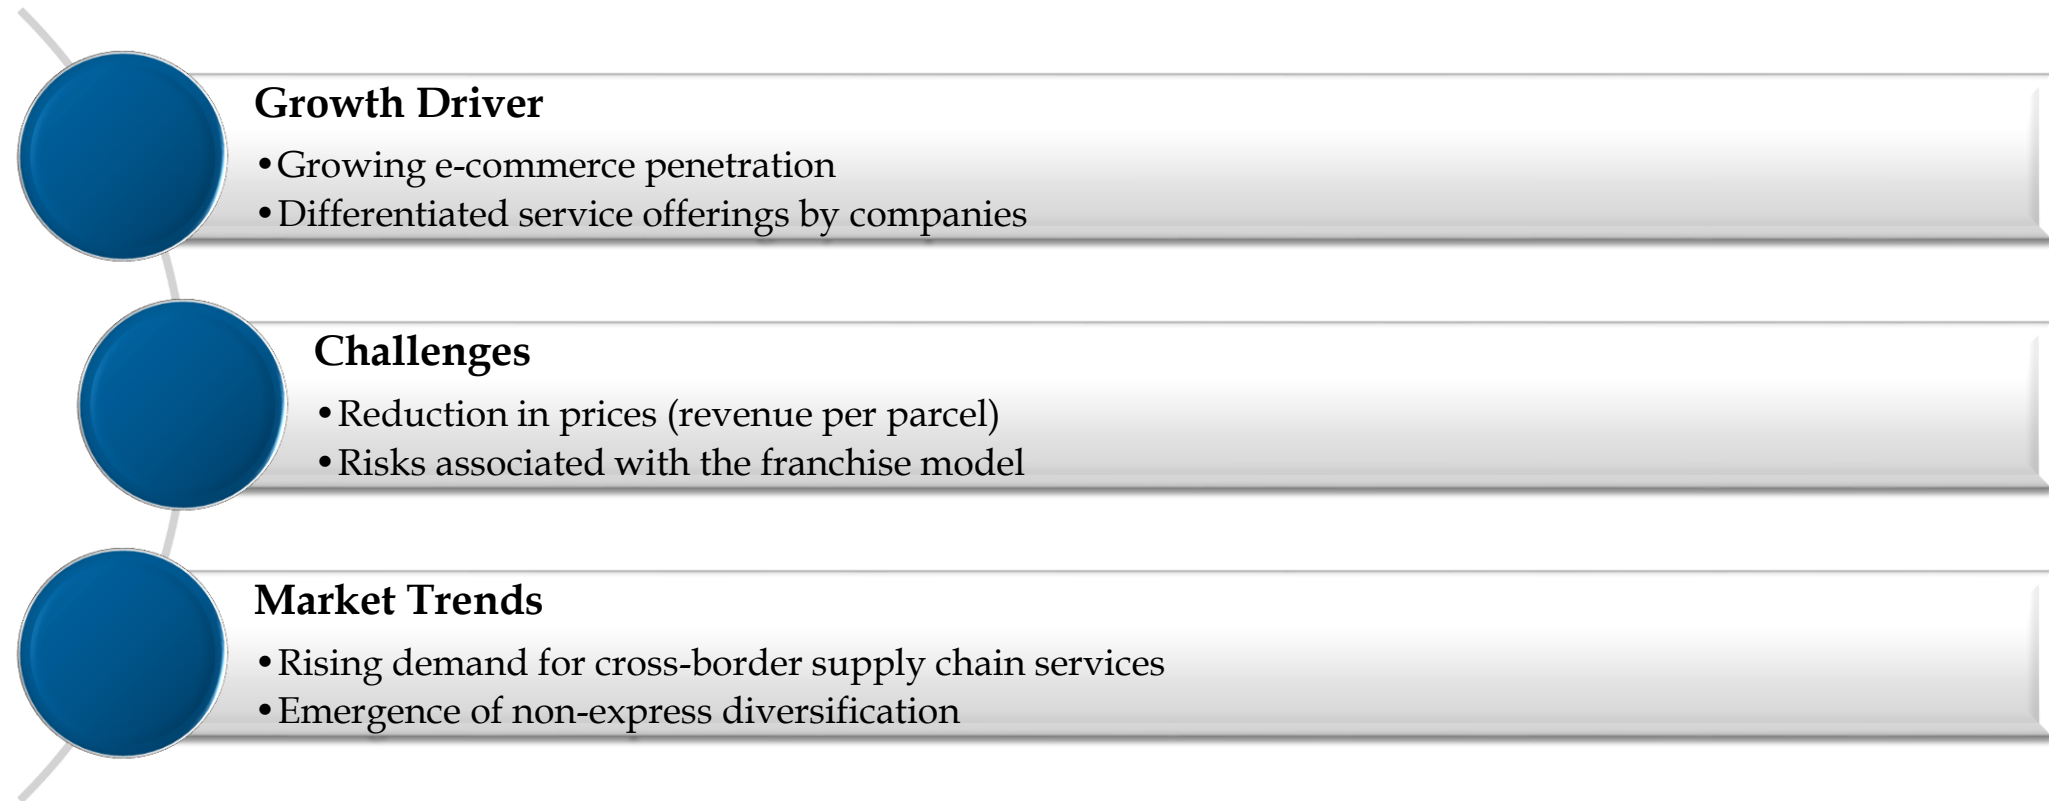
Growth Driver

• Growing e-commerce penetration
• Differentiated service offerings by companies

Challenges

• Reduction in prices (revenue per parcel)
• Risks associated with the franchise model

Market Trends

• Rising demand for cross-border supply chain services
• Emergence of non-express diversification